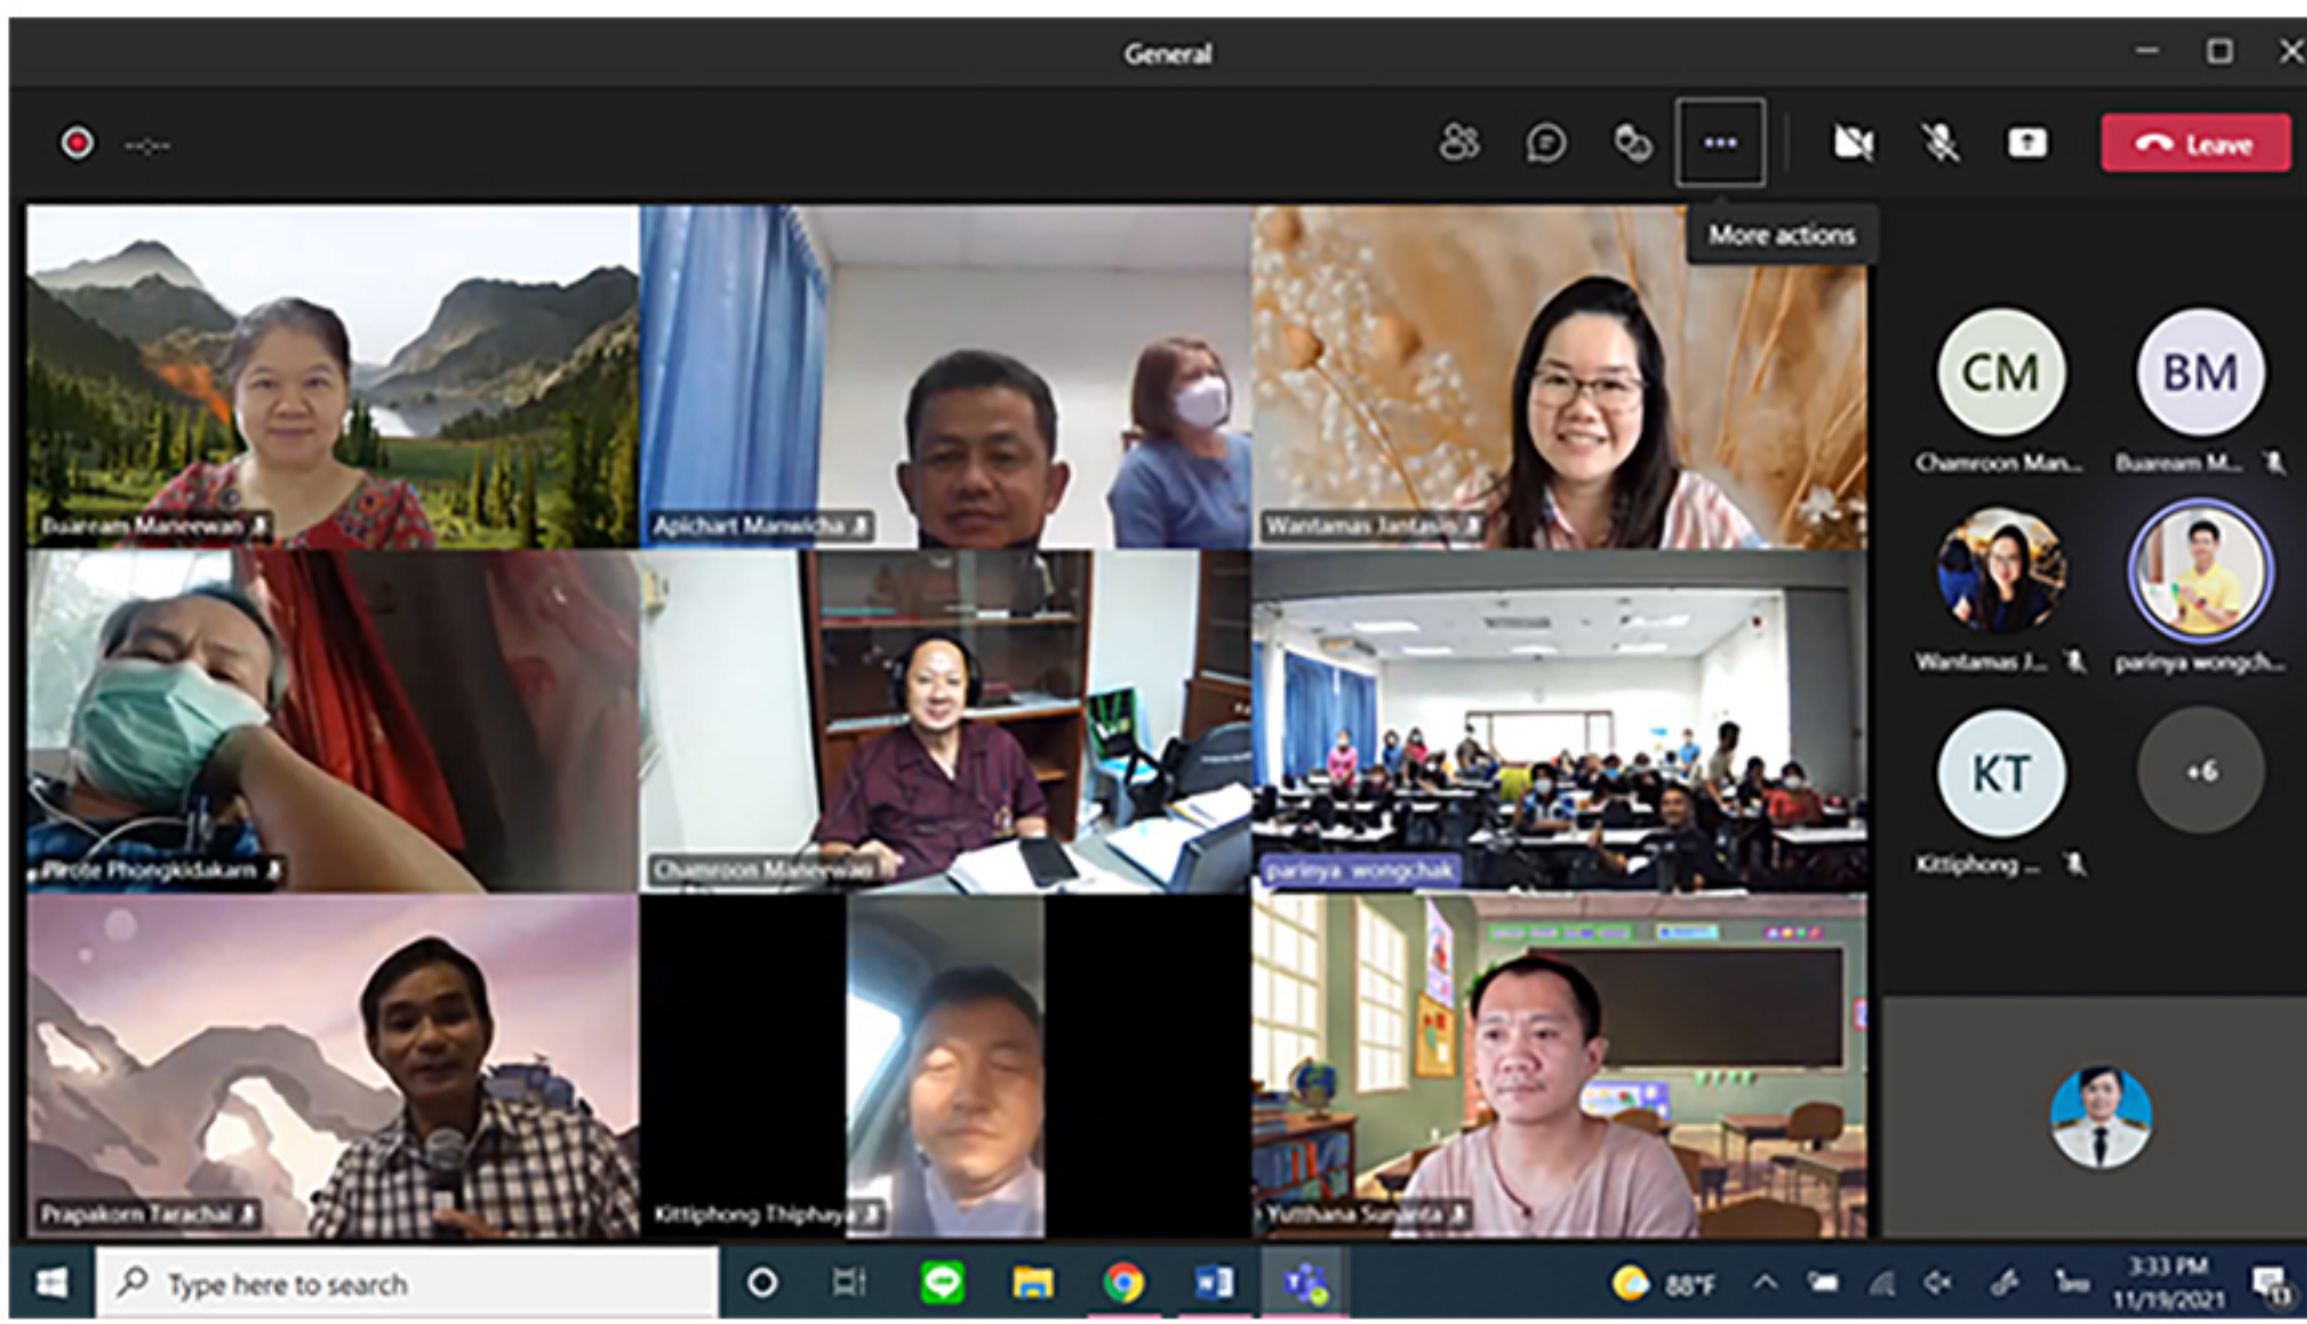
General

-:--

Leave

More actions

Buaream Maneewan

Apichart Manwicha

Wantamas Jantasin

CM

Chamroon Man...

BM

Buaream M...

Wantamas J...

parinya wongch...

KT

Kittiphong ...

+6

Pirote Phongkidakarn

Chamroon Maneewan

parinya wongchak

Prapakorn Tarachai

Kittiphong Thiphaya

Yutthana Sumanta

Type here to search

88°F

3:33 PM
11/19/2021